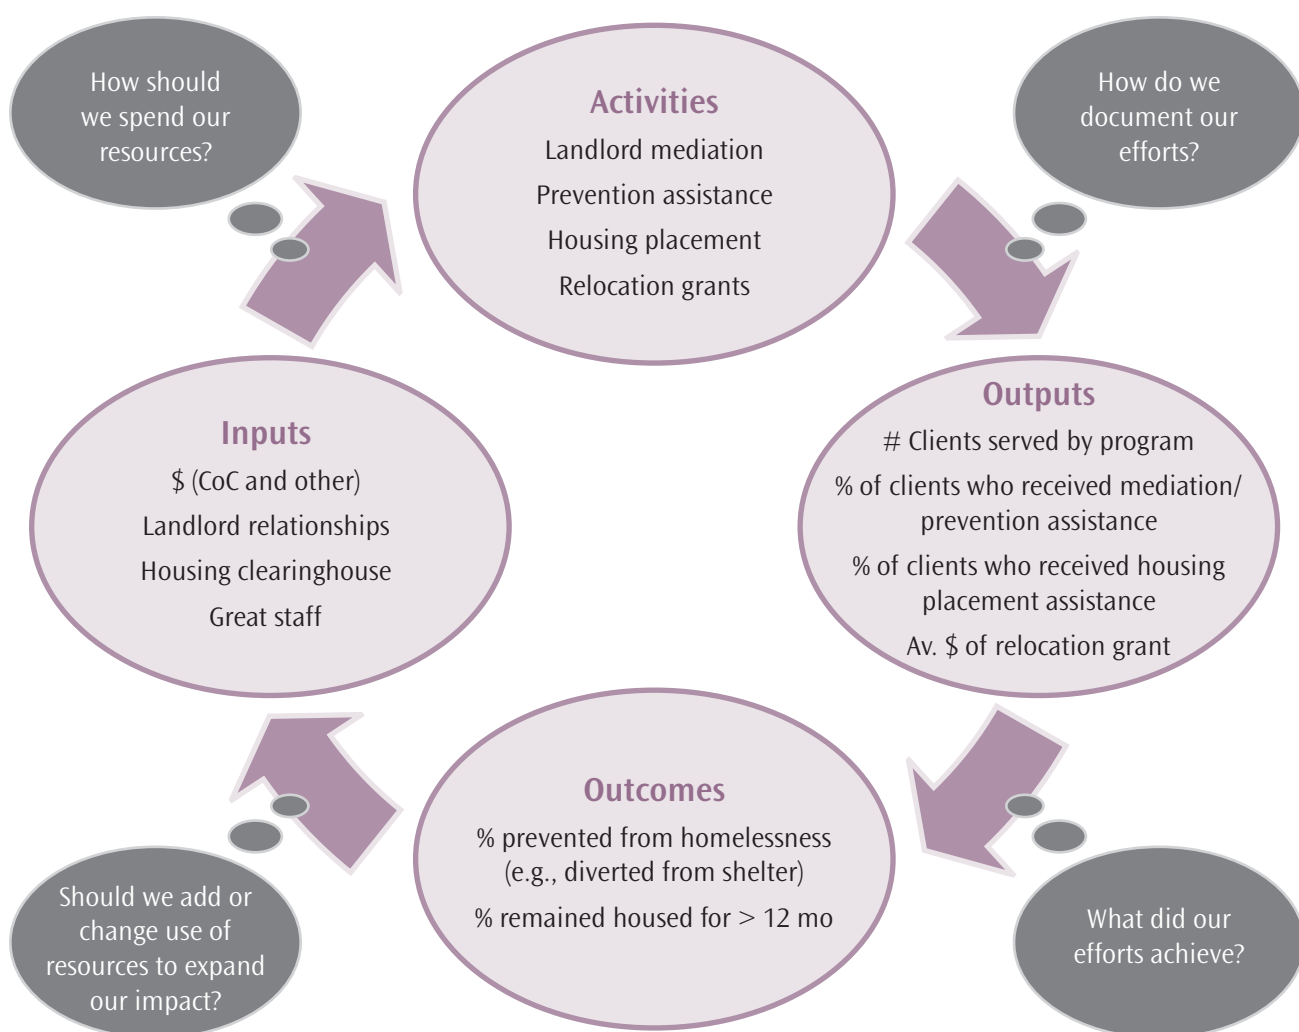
How should we spend our resources?

Activities
Landlord mediation
Prevention assistance
Housing placement
Relocation grants

How do we document our efforts?

Inputs
\$ (CoC and other)
Landlord relationships
Housing clearinghouse
Great staff

Outputs
# Clients served by program
% of clients who received mediation/ prevention assistance
% of clients who received housing placement assistance
Av. \$ of relocation grant

Outcomes
% prevented from homelessness (e.g., diverted from shelter)
% remained housed for > 12 mo

Should we add or change use of resources to expand our impact?

What did our efforts achieve?